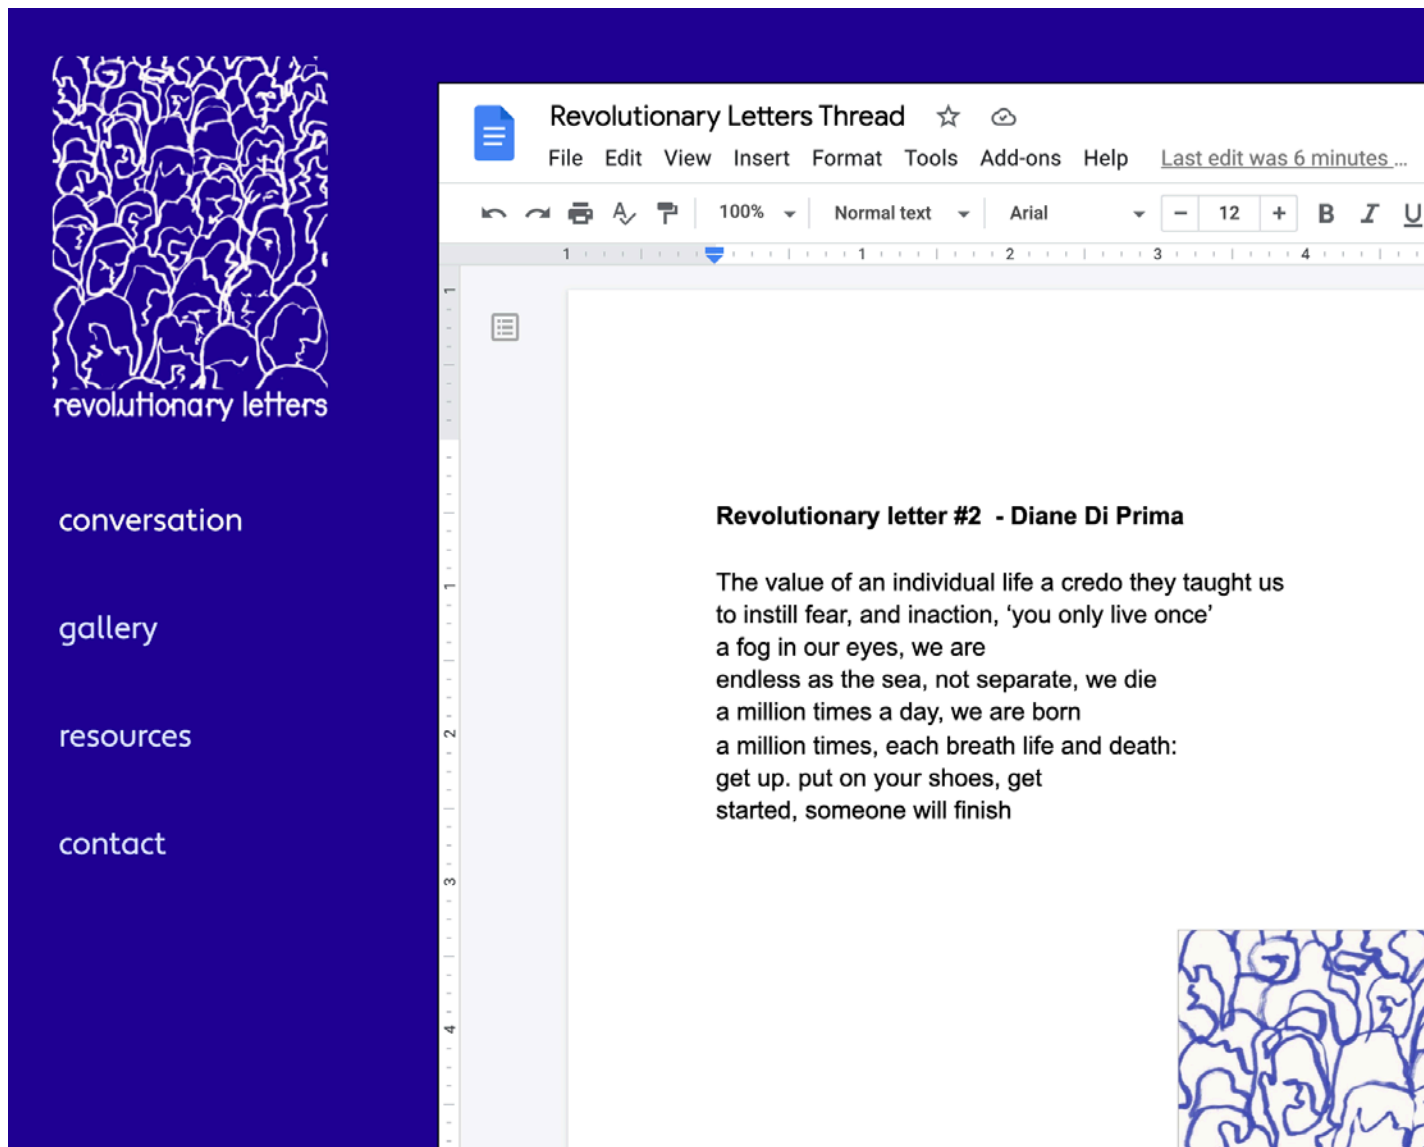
revolutionary letters

conversation

gallery

resources

contact

Revolutionary Letters Thread

File Edit View Insert Format Tools Add-ons Help Last edit was 6 minutes ...

100% Normal text Arial − 12 + B I U

1 1 2 3 4

1 1 2 3 4

**Revolutionary letter #2 - Diane Di Prima**

The value of an individual life a credo they taught us
to instill fear, and inaction, 'you only live once'
a fog in our eyes, we are
endless as the sea, not separate, we die
a million times a day, we are born
a million times, each breath life and death:
get up. put on your shoes, get
started, someone will finish